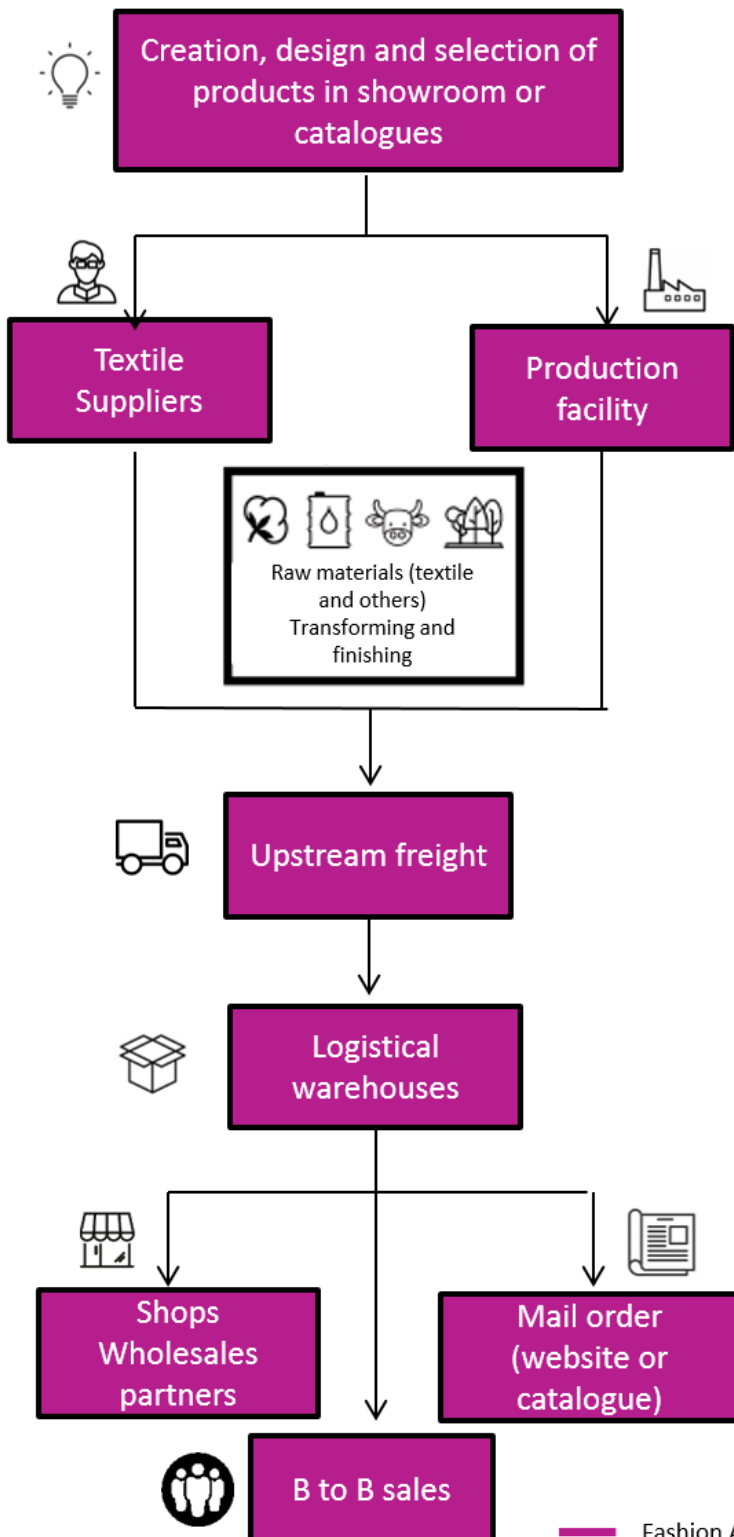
Creation, design and selection of products in showroom or catalogues

Textile Suppliers

Production facility

Raw materials (textile and others)
Transforming and finishing

Upstream freight

Logistical warehouses

Shops
Wholesales partners

Mail order (website or catalogue)

B to B sales

Fashion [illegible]